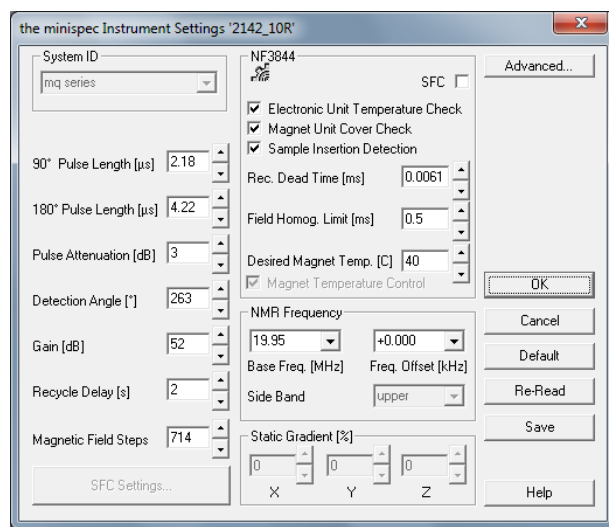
the minispec Instrument Settings '2142_10R'

System ID
mq series

90° Pulse Length [µs] 2.18
180° Pulse Length [µs] 4.22
Pulse Attenuation [dB] 3
Detection Angle [°] 263
Gain [dB] 52
Recycle Delay [s] 2
Magnetic Field Steps 714

SFC Settings...

NF3844
SFC
☑ Electronic Unit Temperature Check
☑ Magnet Unit Cover Check
☑ Sample Insertion Detection
Rec. Dead Time [ms] 0.0061
Field Homog. Limit [ms] 0.5
Desired Magnet Temp. [C] 40
☑ Magnet Temperature Control

NMR Frequency
19.95
+0.000
Base Freq. [MHz]
Freq. Offset [kHz]
Side Band
upper

Static Gradient [%]
0
0
0
X
Y
Z

Advanced...
OK
Cancel
Default
Re-Read
Save
Help